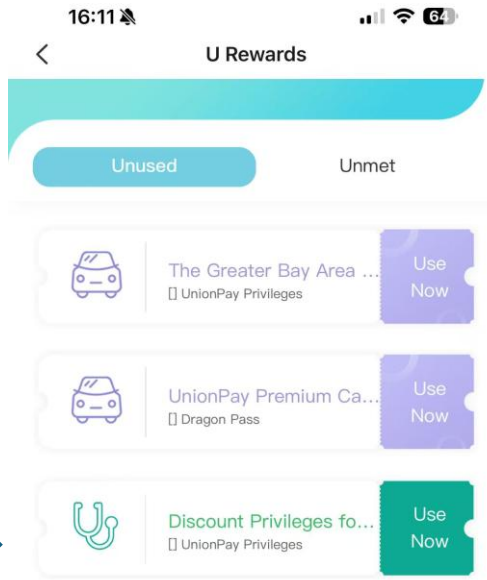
16:11

64

U Rewards

Unused

Unmet

The Greater Bay Area ...
[] UnionPay Privileges

Use Now

UnionPay Premium Ca...
[] Dragon Pass

Use Now

Discount Privileges fo...
[] UnionPay Privileges

Use Now